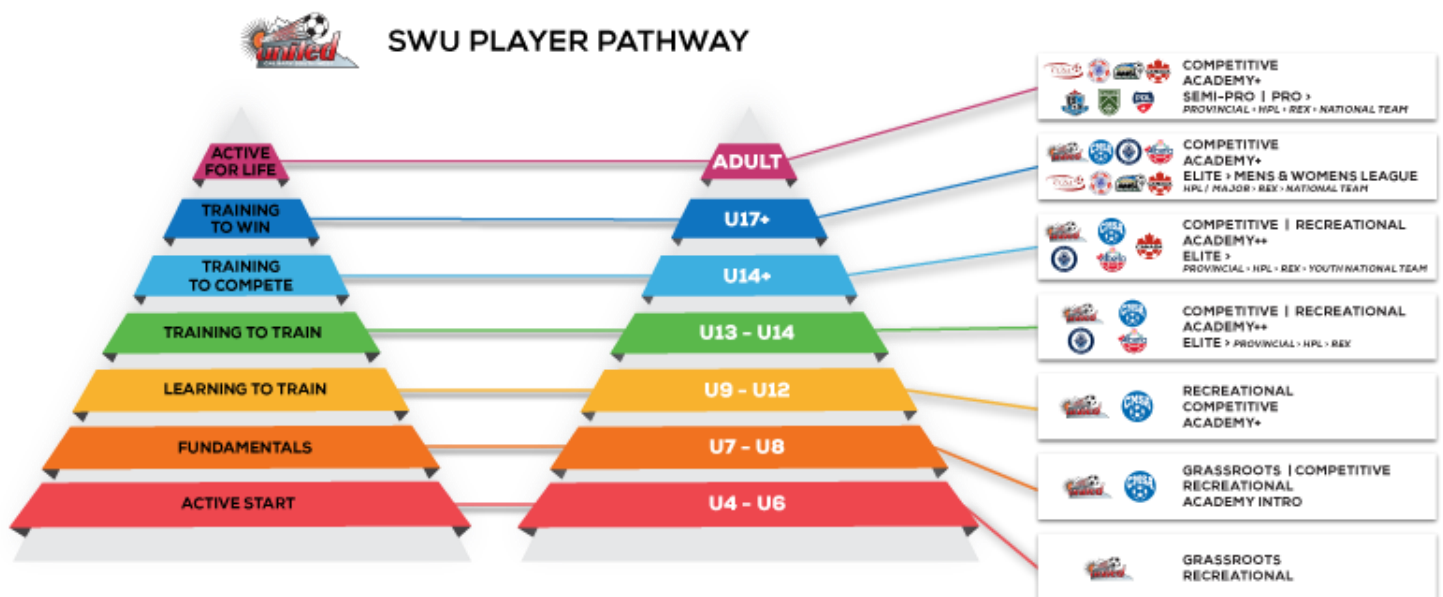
SWU PLAYER PATHWAY

ACTIVE FOR LIFE

TRAINING TO WIN

TRAINING TO COMPETE

TRAINING TO TRAIN

LEARNING TO TRAIN

FUNDAMENTALS

ACTIVE START

ADULT

U17+

U14+

U13 - U14

U9 - U12

U7 - U8

U4 - U6

COMPETITIVE
ACADEMY+
SEMI-PRO | PRO >
PROVINCIAL • HPL • REX • NATIONAL TEAM

COMPETITIVE
ACADEMY+
ELITE > MENS & WOMENS LEAGUE
HPL / MAJOR • REX • NATIONAL TEAM

COMPETITIVE | RECREATIONAL
ACADEMY++
ELITE >
PROVINCIAL • HPL • REX • YOUTH NATIONAL TEAM

COMPETITIVE | RECREATIONAL
ACADEMY++
ELITE > PROVINCIAL • HPL • REX

RECREATIONAL
COMPETITIVE
ACADEMY+

GRASSROOTS | COMPETITIVE
RECREATIONAL
ACADEMY INTRO

GRASSROOTS
RECREATIONAL